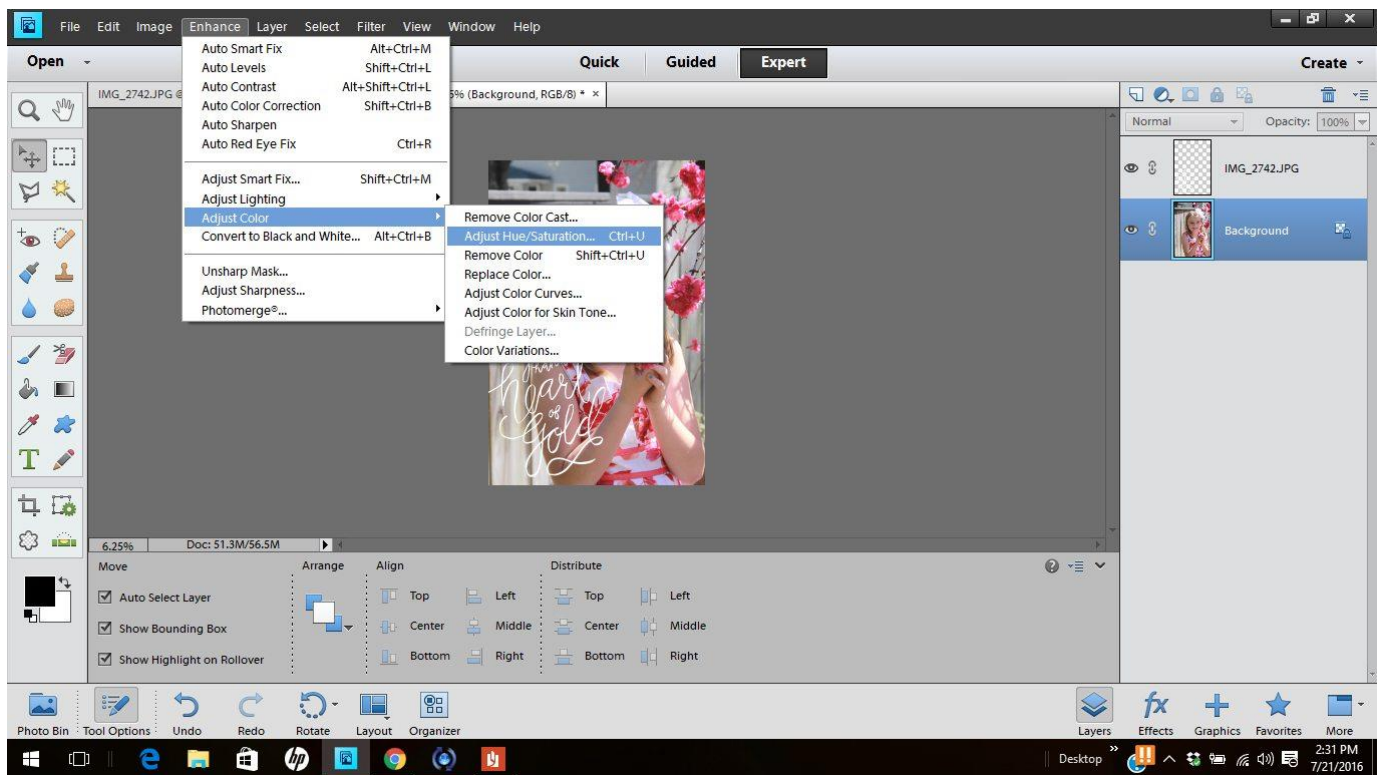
File Edit Image Enhance Layer Select Filter View Window Help

Open

Quick Guided Expert

Create

Auto Smart Fix Alt+Ctrl+M
Auto Levels Shift+Ctrl+L
Auto Contrast Alt+Shift+Ctrl+L
Auto Color Correction Shift+Ctrl+B
Auto Sharpen
Auto Red Eye Fix Ctrl+R

Adjust Smart Fix... Shift+Ctrl+M
Adjust Lighting
Adjust Color
Convert to Black and White... Alt+Ctrl+B

Unsharp Mask...
Adjust Sharpness...
Photomerge®...

Remove Color Cast...
Adjust Hue/Saturation... Ctrl+U
Remove Color Shift+Ctrl+U
Replace Color...
Adjust Color Curves...
Adjust Color for Skin Tone...
Defringe Layer...
Color Variations...

IMG_2742.JPG @ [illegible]5% (Background, RGB/8) * ×

Heart of Gold

Normal Opacity: 100%

IMG_2742.JPG

Background

6.25% Doc: 51.3M/56.5M

Move Arrange Align Distribute

Auto Select Layer
Show Bounding Box
Show Highlight on Rollover

Top Left Top Left
Center Middle Center Middle
Bottom Right Bottom Right

Photo Bin Tool Options Undo Redo Rotate Layout Organizer

Layers Effects Graphics Favorites More

Desktop 2:31 PM 7/21/2016